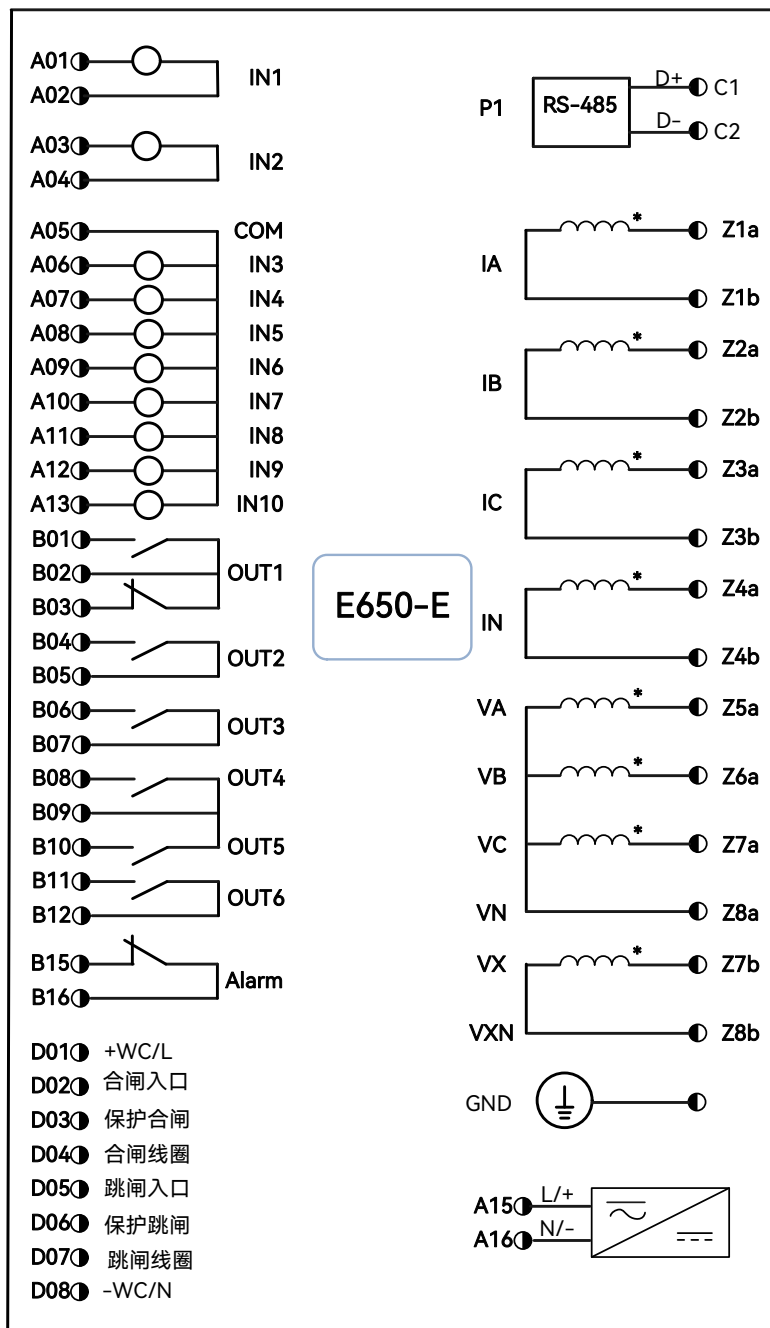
A01
A02
IN1

A03
A04
IN2

A05 COM
A06 IN3
A07 IN4
A08 IN5
A09 IN6
A10 IN7
A11 IN8
A12 IN9
A13 IN10

B01
B02 OUT1
B03

B04
B05 OUT2

B06
B07 OUT3

B08 OUT4
B09
B10 OUT5

B11 OUT6
B12

B15
B16 Alarm

D01 +WC/L
D02 合闸入口
D03 保护合闸
D04 合闸线圈
D05 跳闸入口
D06 保护跳闸
D07 跳闸线圈
D08 -WC/N

E650-E

P1 RS-485 D+ C1 D- C2

IA * Z1a
Z1b

IB * Z2a
Z2b

IC * Z3a
Z3b

IN * Z4a
Z4b

VA * Z5a
VB * Z6a
VC * Z7a
VN Z8a

VX * Z7b
VXN Z8b

GND

A15 L/+
A16 N/-